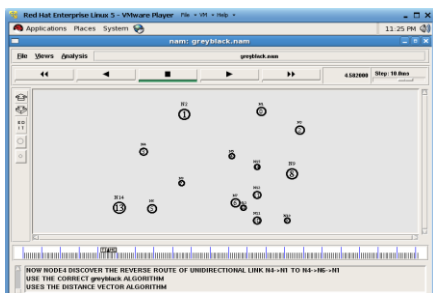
Red Hat Enterprise Linux 5 - VMware Player File ▾ VM ▾ Help ▾

Applications Places System

11:25 PM

nam: greyblack.nam

File Views Analysis

greyblack.nam

4.592000

Step: 10.0ms

N1

N5

N6

N4

N12

N10

N2

N14

N7

N8

N11

N3

N13

NOW NODE4 DISCOVER THE REVERSE ROUTE OF UNIDIRECTIONAL LINK N4->N1 TO N4->N6->N1
USE THE CORRECT greyblack ALGORITHM
USES THE DISTANCE VECTOR ALGORITHM